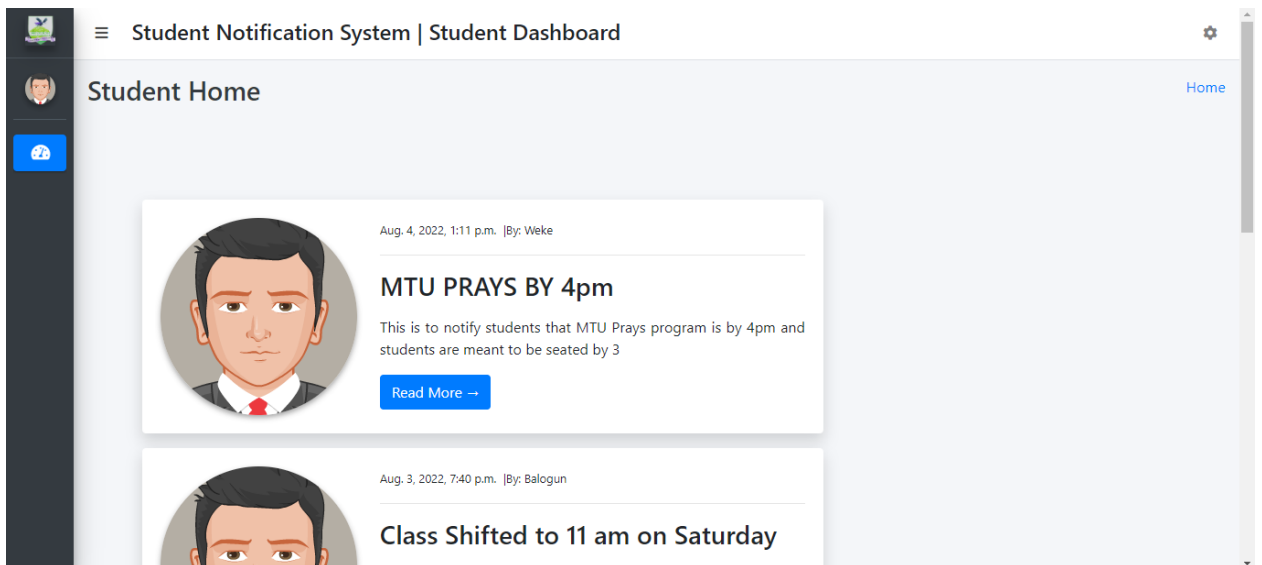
≡ Student Notification System | Student Dashboard

Student Home

Home

Aug. 4, 2022, 1:11 p.m. |By: Weke

MTU PRAYS BY 4pm

This is to notify students that MTU Prays program is by 4pm and students are meant to be seated by 3

Read More →

Aug. 3, 2022, 7:40 p.m. |By: Balogun

Class Shifted to 11 am on Saturday